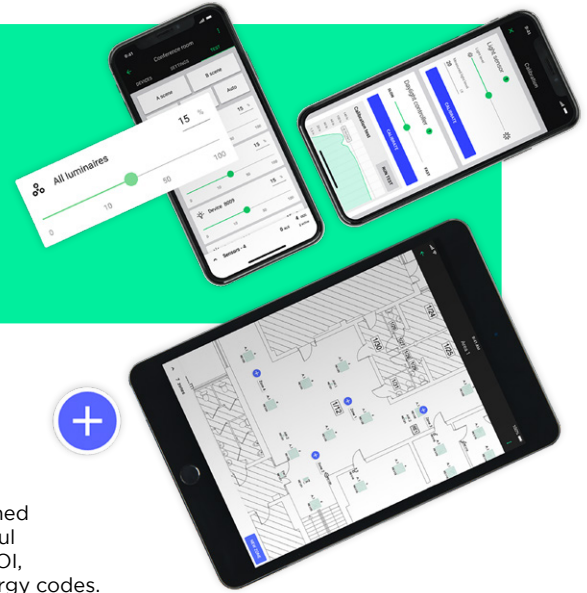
Conference room
SETTINGS
DEVICES
A scene
B scene
Auto
15 %
All luminaires
0
10
50
100
15
15
Device 8009
Sensors - 4
Light sensor
Calibration
Daylight controller
Calibration level
CALIBRATE
CALIBRATE
Fast
Area 1
1126
1125
1130
1127
1132
1131
1129
1128
1122
1121
1118
1120
1119
1112
1111
1110
1109
1108
1107
1106
1105
1104
1103
1102
1101
1113
1114
1115
1116
1117
ned
ul
OI,
rgy codes.